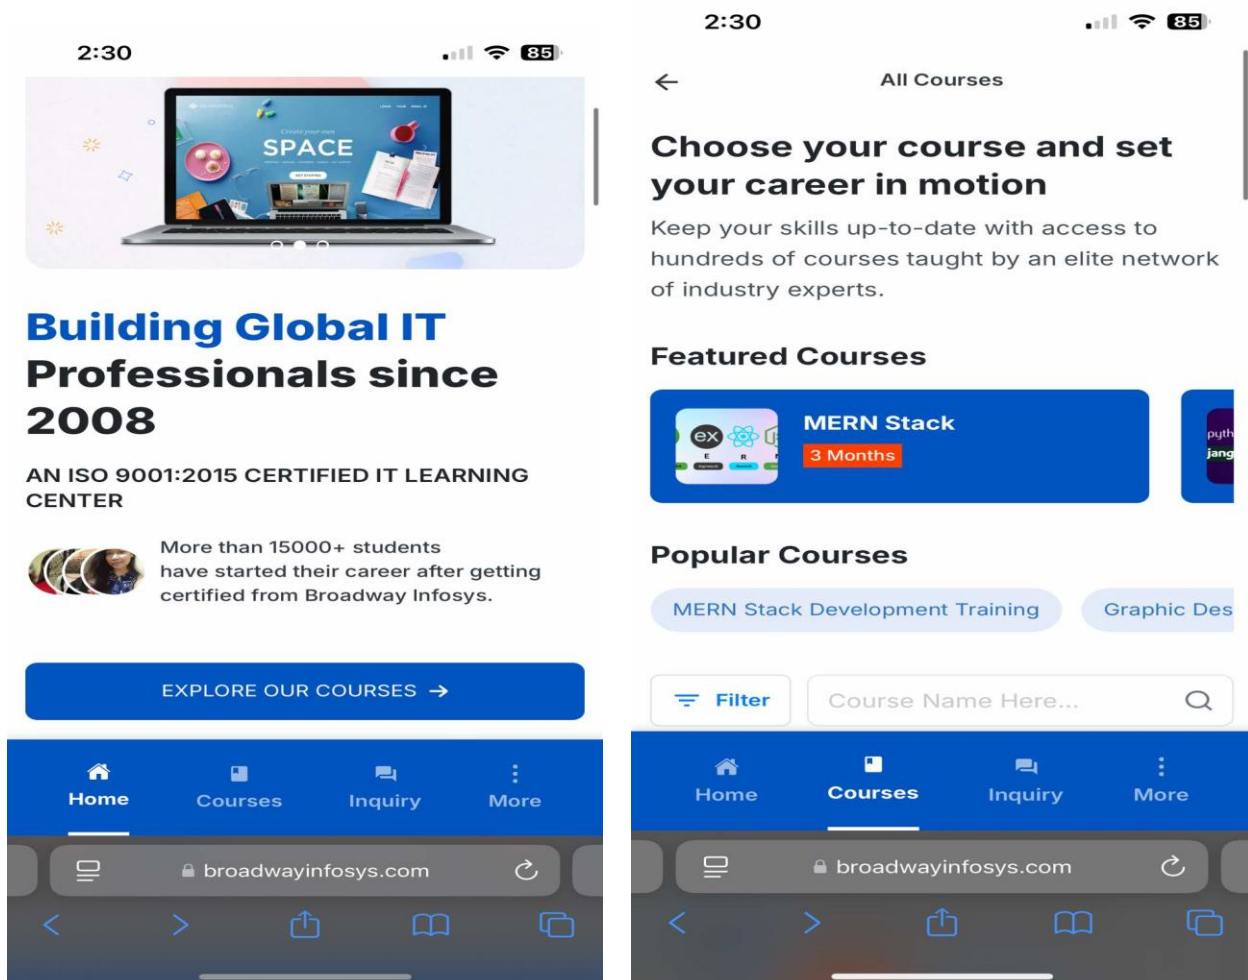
2:30

85

SPACE

Building Global IT Professionals since 2008

AN ISO 9001:2015 CERTIFIED IT LEARNING CENTER

More than 15000+ students have started their career after getting certified from Broadway Infosys.

EXPLORE OUR COURSES →

Home
Courses
Inquiry
More

broadwayinfosys.com

2:30

85

←

All Courses

Choose your course and set your career in motion

Keep your skills up-to-date with access to hundreds of courses taught by an elite network of industry experts.

Featured Courses

MERN Stack
3 Months

Popular Courses

MERN Stack Development Training

Graphic Des

Filter

Course Name Here...

Home
Courses
Inquiry
More

broadwayinfosys.com